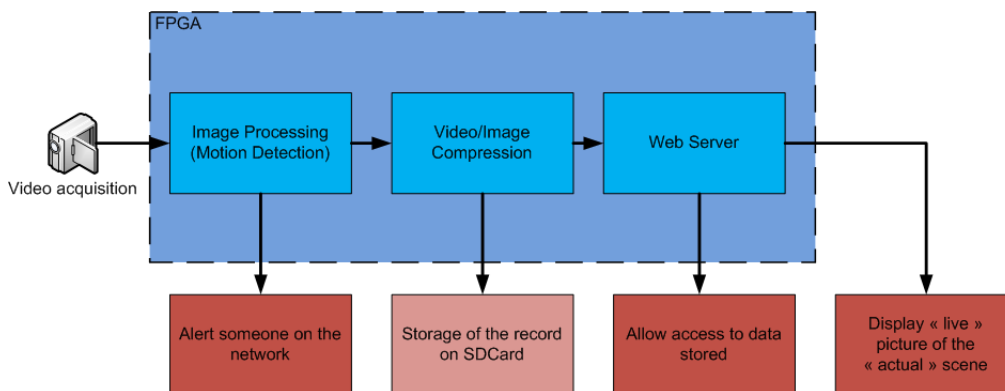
FPGA

Video acquisition

Image Processing (Motion Detection)

Video/Image Compression

Web Server

Alert someone on the network

Storage of the record on SDCard

Allow access to data stored

Display « live » picture of the « actual » scene